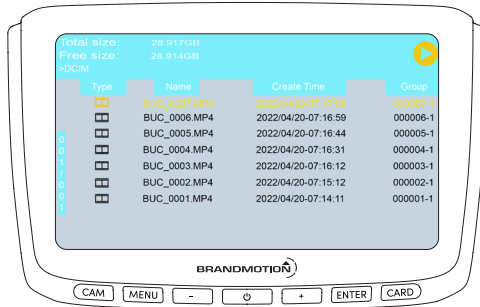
Total size: 28.917GB
Free size: 28.914GB
>DCIM

| Type | Name | Create Time | Group |
|---|---|---|---|
| | BUC_0007.MP4 | 2022/04/20-07:17:03 | 000007-1 |
| | BUC_0006.MP4 | 2022/04/20-07:16:59 | 000006-1 |
| | BUC_0005.MP4 | 2022/04/20-07:16:44 | 000005-1 |
| | BUC_0004.MP4 | 2022/04/20-07:16:31 | 000004-1 |
| | BUC_0003.MP4 | 2022/04/20-07:16:12 | 000003-1 |
| | BUC_0002.MP4 | 2022/04/20-07:15:12 | 000002-1 |
| | BUC_0001.MP4 | 2022/04/20-07:14:11 | 000001-1 |

001/001

BRANDMOTION

CAM MENU - ⏻ + ENTER CARD